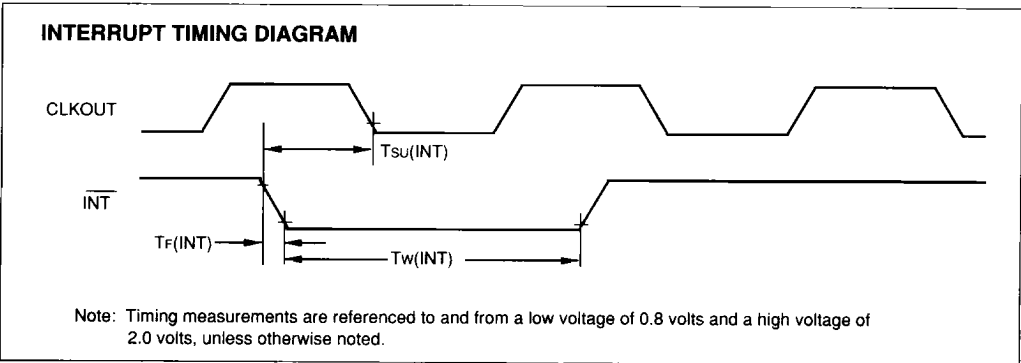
INTERRUPT TIMING DIAGRAM

CLKOUT

$T_{SU}(INT)$

$\overline{INT}$

$T_F(INT)$

$T_W(INT)$

Note: Timing measurements are referenced to and from a low voltage of 0.8 volts and a high voltage of 2.0 volts, unless otherwise noted.